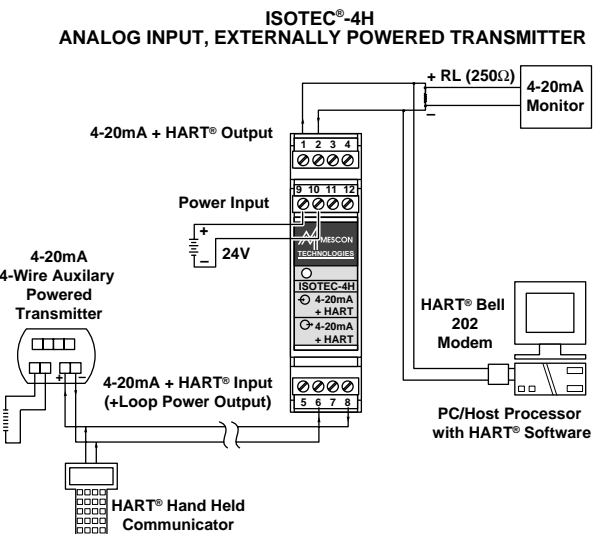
ISOTEC®-4H
ANALOG INPUT, EXTERNALLY POWERED TRANSMITTER

+ RL (250Ω)

–

4-20mA Monitor

4-20mA + HART® Output

1 2 3 4

9 10 11 12

Power Input

+

–

24V

MESCON TECHNOLOGIES

ISOTEC-4H

4-20mA + HART

4-20mA + HART

HART® Bell 202 Modem

4-20mA 4-Wire Auxilary Powered Transmitter

+ –

4-20mA + HART® Input (+Loop Power Output)

5 6 7 8

PC/Host Processor with HART® Software

HART® Hand Held Communicator